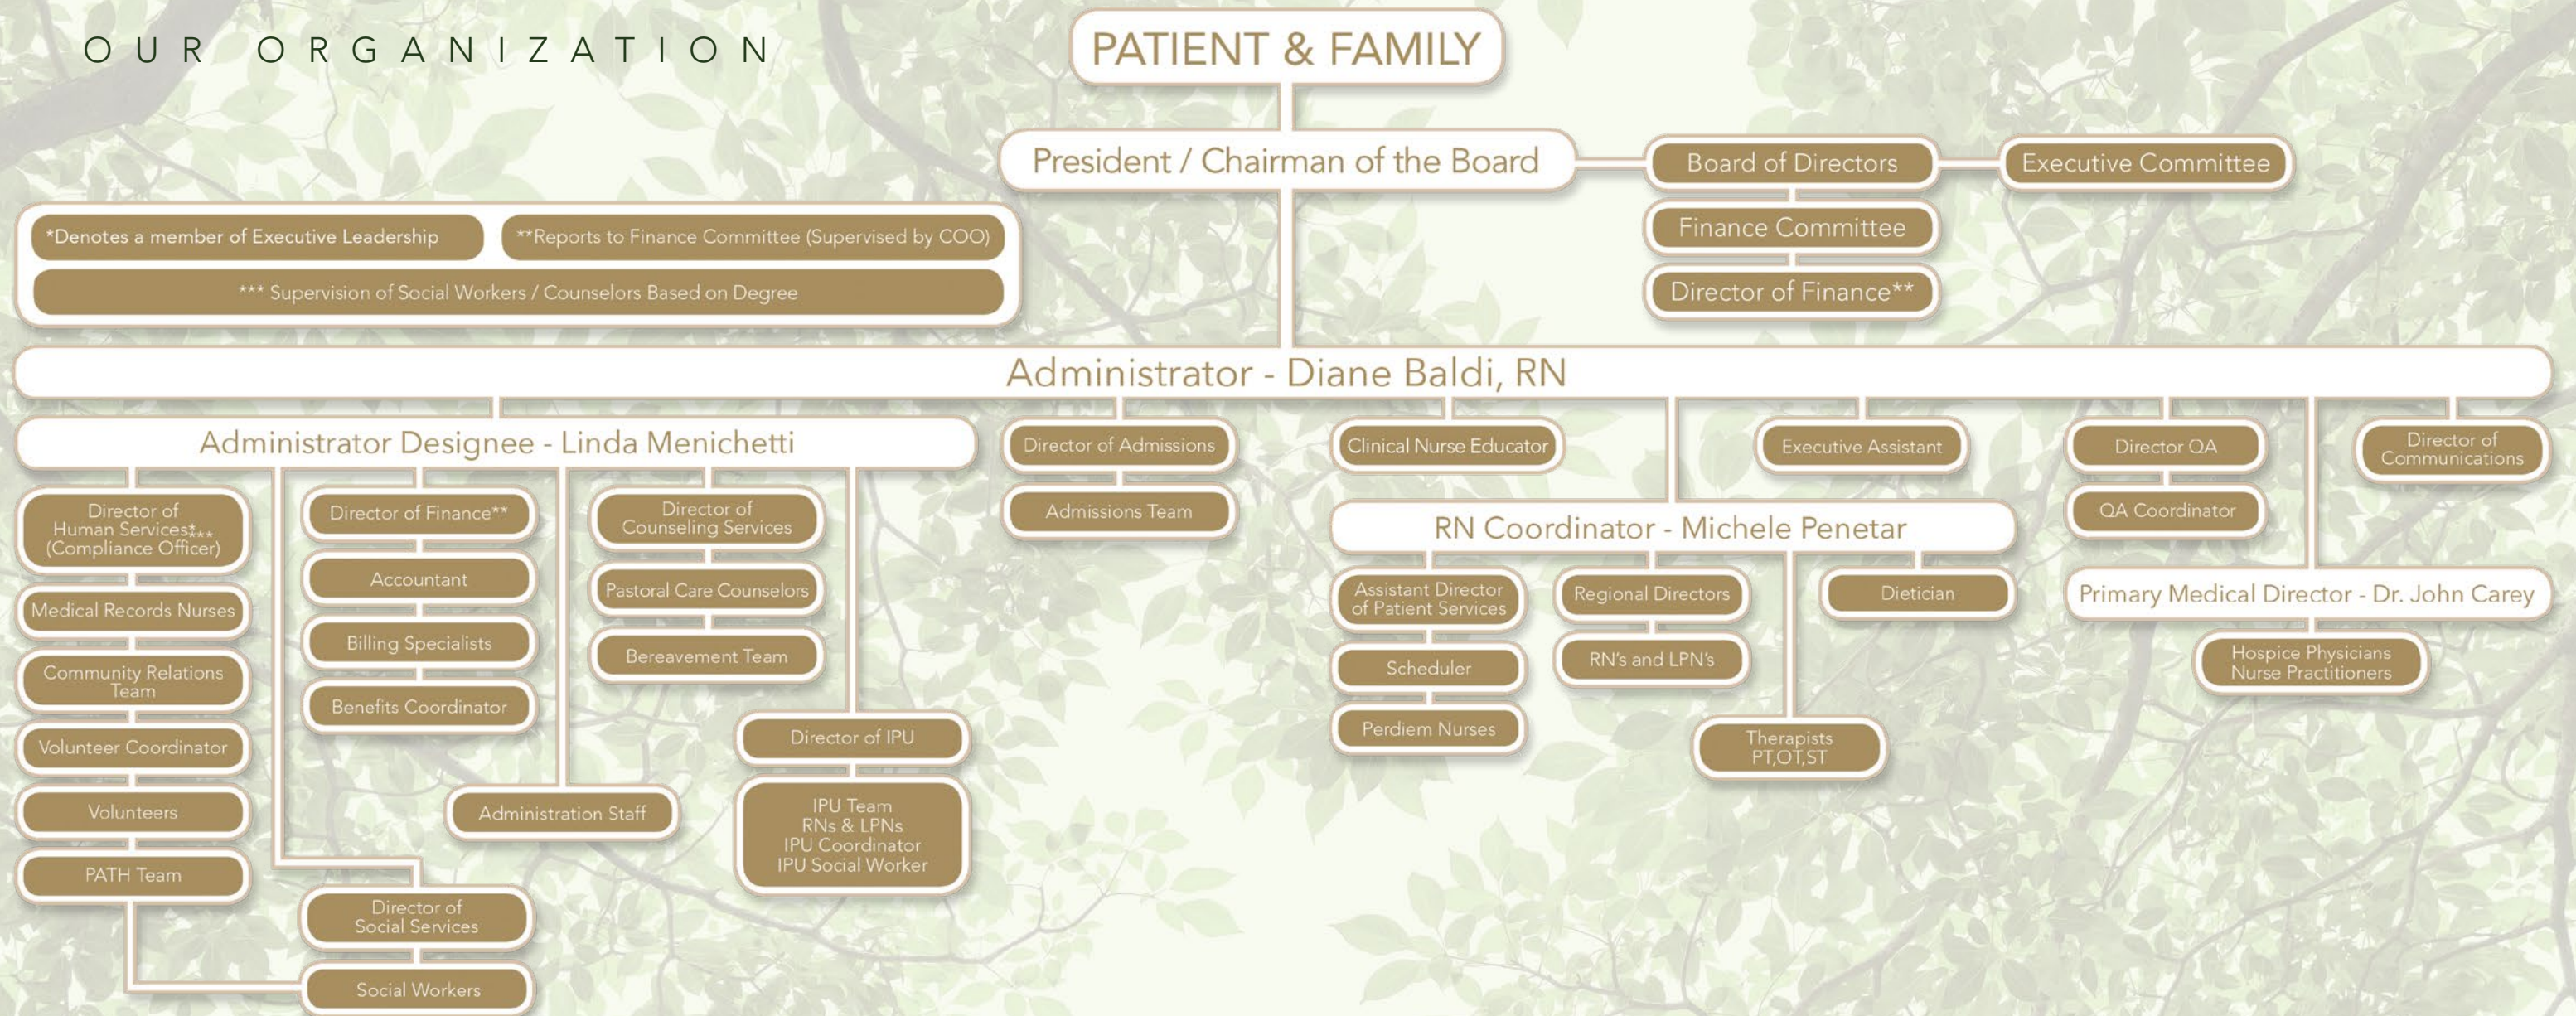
OUR ORGANIZATION

PATIENT & FAMILY

President / Chairman of the Board

Board of Directors

Executive Committee

Finance Committee

Director of Finance**

*Denotes a member of Executive Leadership

**Reports to Finance Committee (Supervised by COO)

*** Supervision of Social Workers / Counselors Based on Degree

Administrator - Diane Baldi, RN

Administrator Designee - Linda Menichetti

Director of Human Services*** (Compliance Officer)

Medical Records Nurses

Community Relations Team

Volunteer Coordinator

Volunteers

PATH Team

Director of Finance**

Accountant

Billing Specialists

Benefits Coordinator

Director of Social Services

Social Workers

Director of Counseling Services

Pastoral Care Counselors

Bereavement Team

Administration Staff

Director of IPU

IPU Team
RNs & LPNs
IPU Coordinator
IPU Social Worker

Director of Admissions

Admissions Team

Clinical Nurse Educator

Executive Assistant

Director QA

QA Coordinator

Director of Communications

RN Coordinator - Michele Penetar

Assistant Director of Patient Services

Scheduler

Perdiem Nurses

Regional Directors

RN's and LPN's

Dietician

Therapists PT,OT,ST

Primary Medical Director - Dr. John Carey

Hospice Physicians
Nurse Practitioners